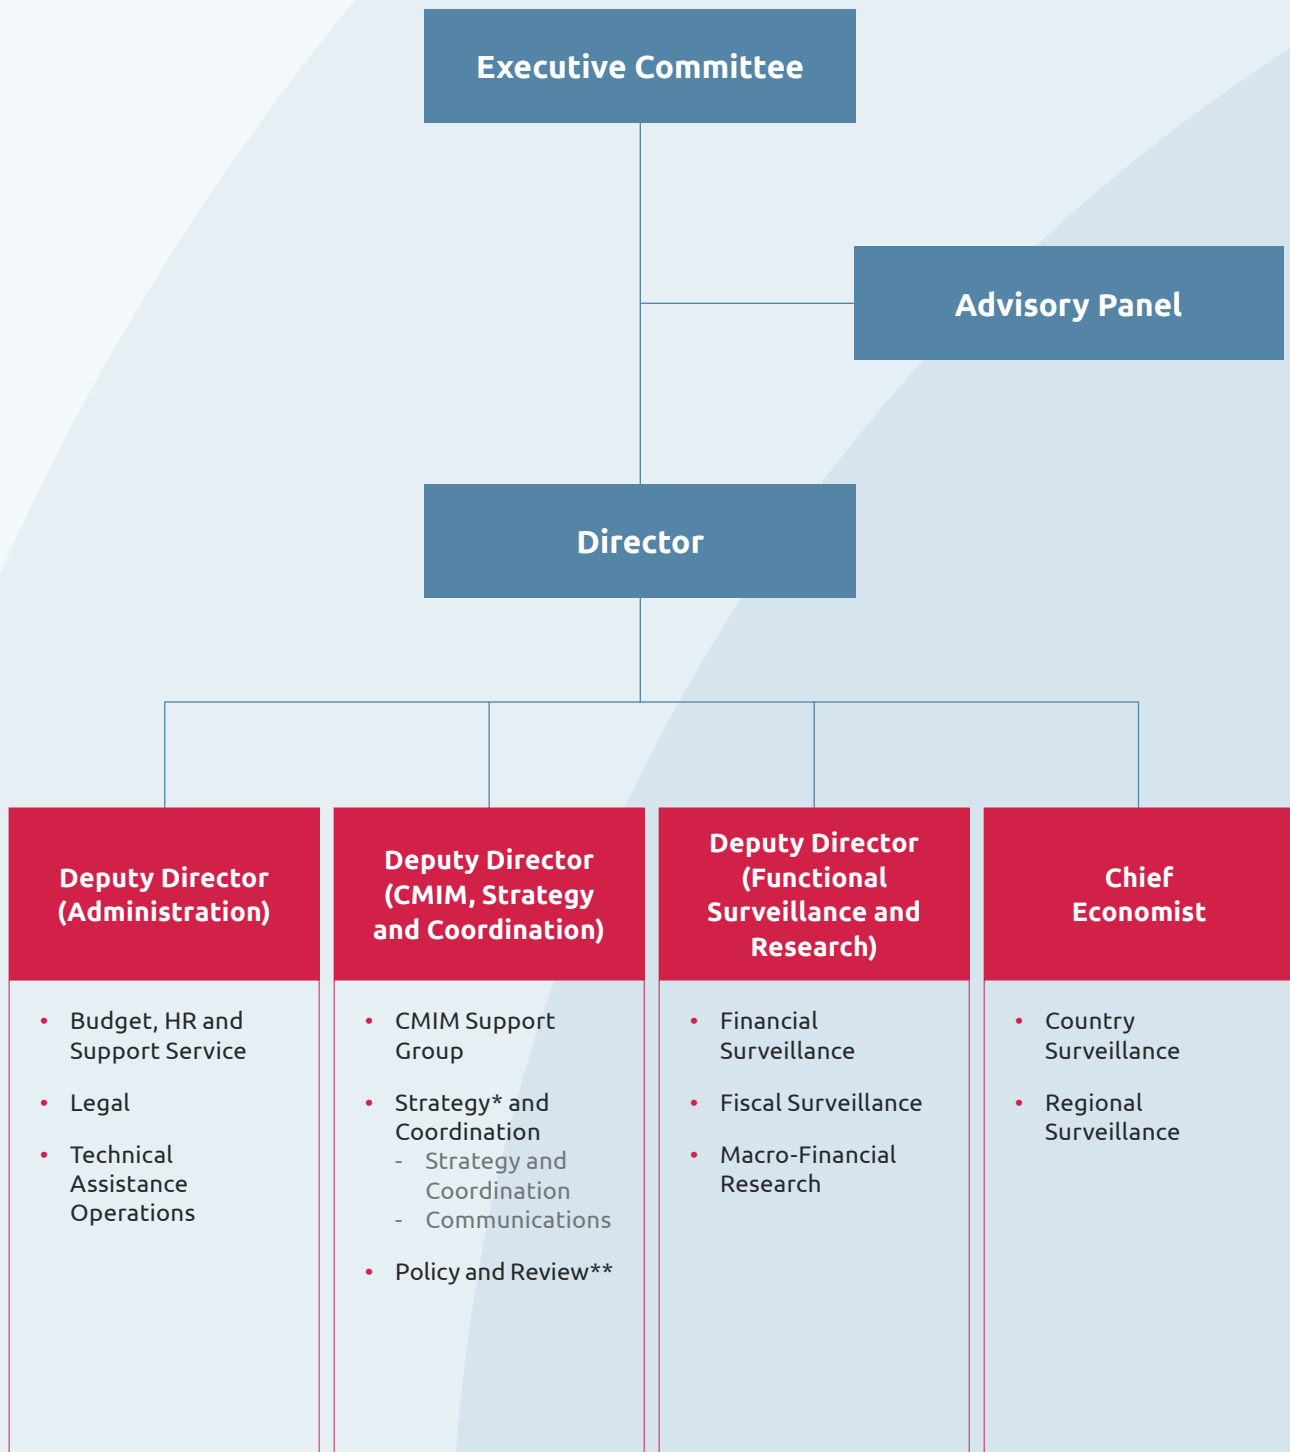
Executive Committee

Advisory Panel

Director

Deputy Director (Administration)

- Budget, HR and Support Service
- Legal
- Technical Assistance Operations

Deputy Director (CMIM, Strategy and Coordination)

- CMIM Support Group
- Strategy* and Coordination
  - Strategy and Coordination
  - Communications
- Policy and Review**

Deputy Director (Functional Surveillance and Research)

- Financial Surveillance
- Fiscal Surveillance
- Macro-Financial Research

Chief Economist

- Country Surveillance
- Regional Surveillance